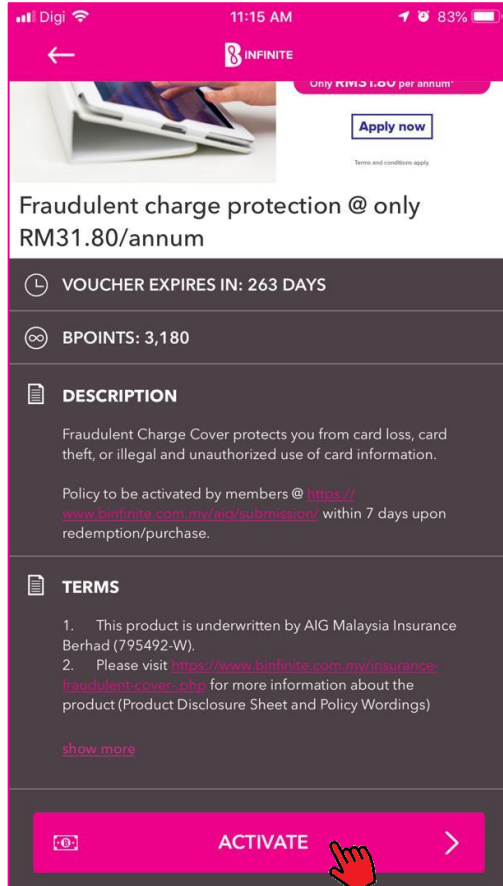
Digi 11:15 AM 83%

INFINITE

Only RM31.80 per annum*

Apply now

Terms and conditions apply.

Fraudulent charge protection @ only RM31.80/annum

VOUCHER EXPIRES IN: 263 DAYS

BPOINTS: 3,180

DESCRIPTION

Fraudulent Charge Cover protects you from card loss, card theft, or illegal and unauthorized use of card information.

Policy to be activated by members @ https://www.binfinite.com.my/aig/submission/ within 7 days upon redemption/purchase.

TERMS

1. This product is underwritten by AIG Malaysia Insurance Berhad (795492-W).
2. Please visit https://www.binfinite.com.my/insurance-fraudulent-cover-.php for more information about the product (Product Disclosure Sheet and Policy Wordings)

show more

ACTIVATE